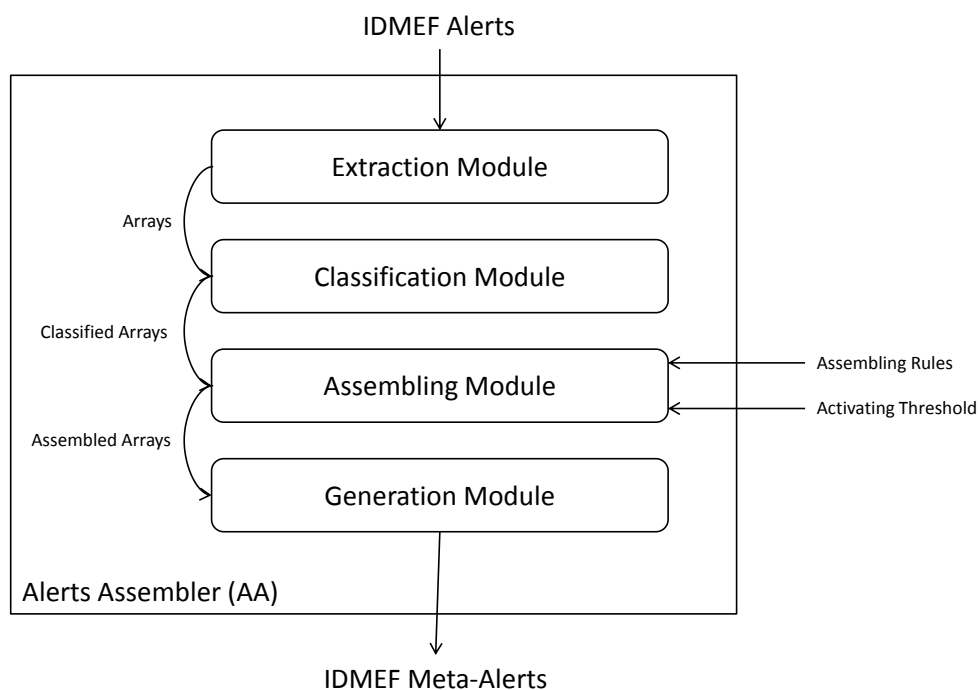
IDMEF Alerts

Extraction Module

Arrays

Classification Module

Classified Arrays

Assembling Module

Assembling Rules

Activating Threshold

Assembled Arrays

Generation Module

Alerts Assembler (AA)

IDMEF Meta-Alerts